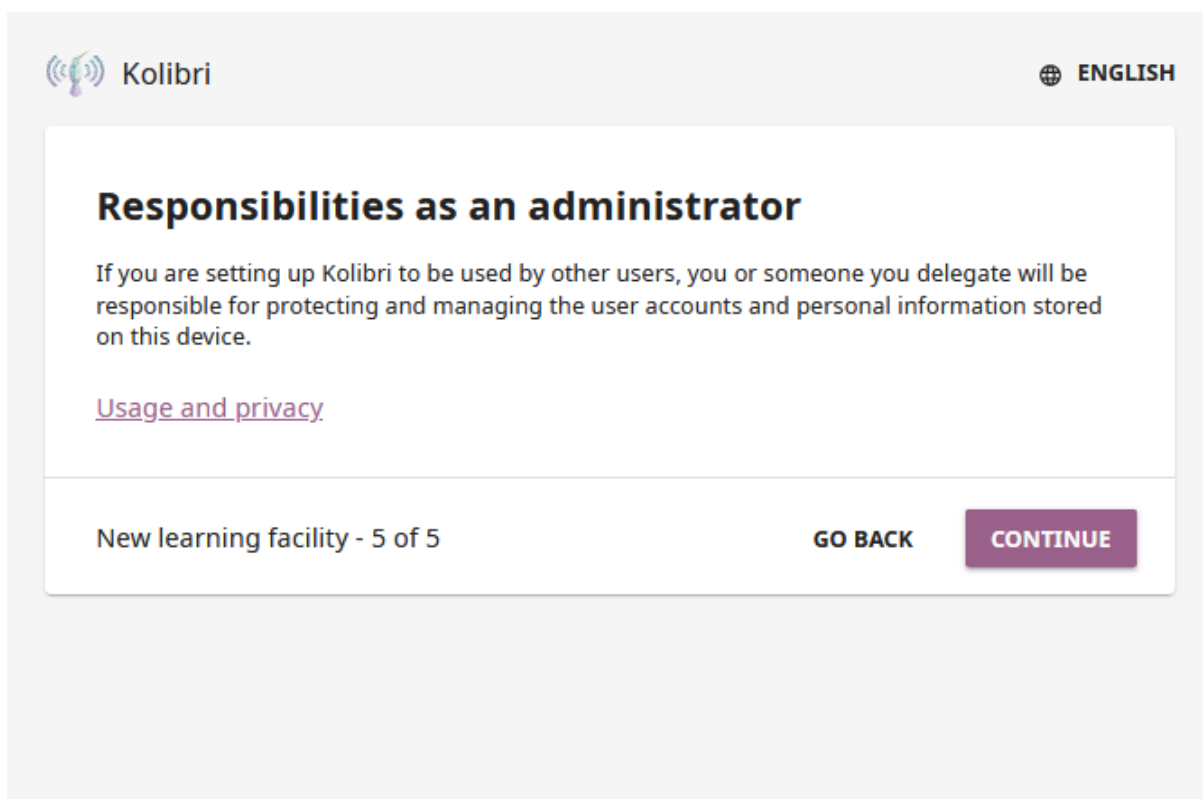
Kolibri

ENGLISH

Responsibilities as an administrator

If you are setting up Kolibri to be used by other users, you or someone you delegate will be responsible for protecting and managing the user accounts and personal information stored on this device.

Usage and privacy

New learning facility - 5 of 5

GO BACK

CONTINUE